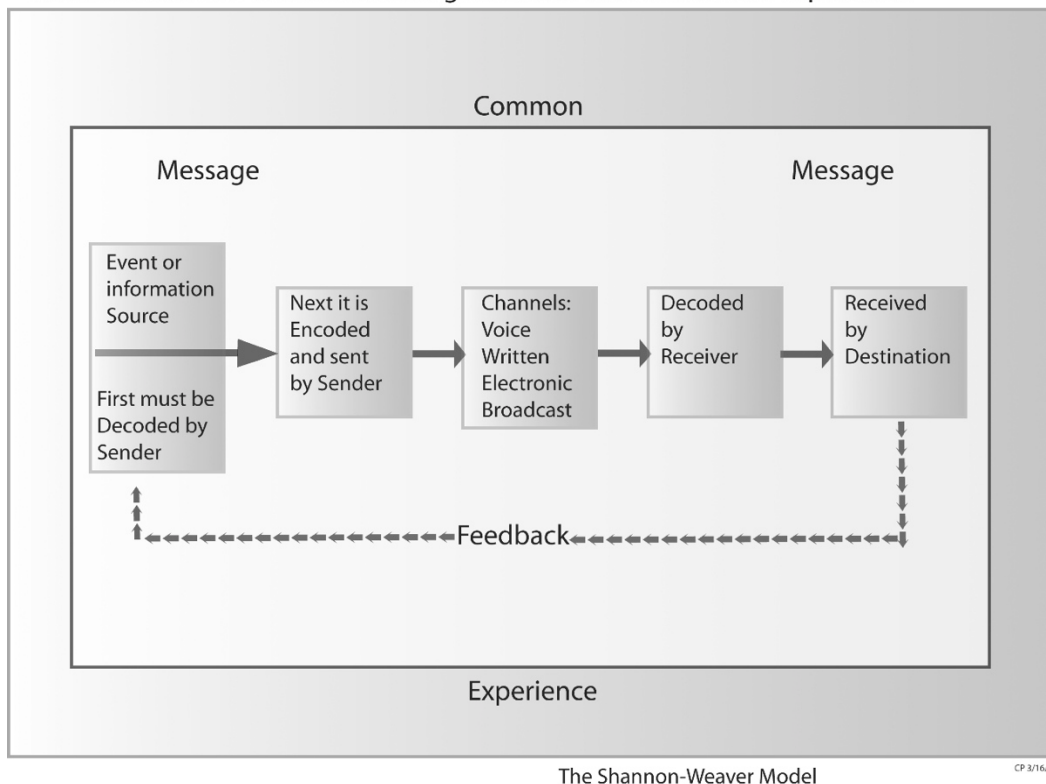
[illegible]

Common

Message

Message

Event or information Source

First must be Decoded by Sender

Next it is Encoded and sent by Sender

Channels: Voice Written Electronic Broadcast

Decoded by Receiver

Received by Destination

Feedback

Experience

The Shannon-Weaver Model

CP 3/16